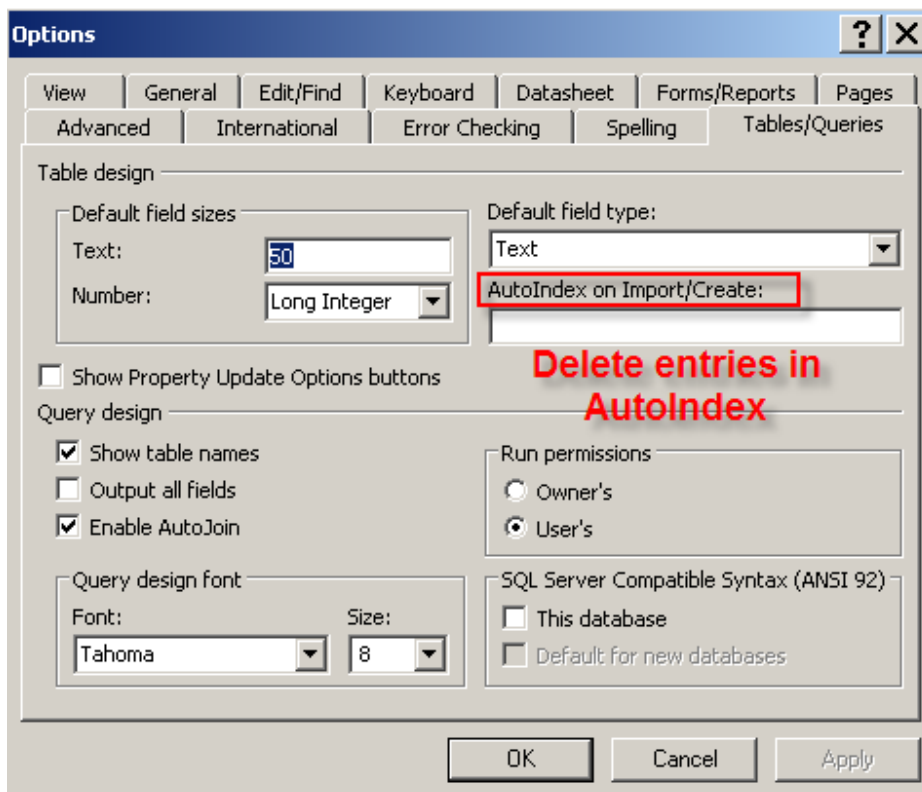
Options

?
X

View
General
Edit/Find
Keyboard
Datasheet
Forms/Reports
Pages
Advanced
International
Error Checking
Spelling
Tables/Queries

Table design

Default field sizes
Text: 50
Number: Long Integer

Default field type:
Text

AutoIndex on Import/Create:

Delete entries in AutoIndex

Show Property Update Options buttons

Query design

Show table names
Output all fields
Enable AutoJoin

Run permissions
Owner's
User's

Query design font
Font: Tahoma
Size: 8

SQL Server Compatible Syntax (ANSI 92)
This database
Default for new databases

OK
Cancel
Apply